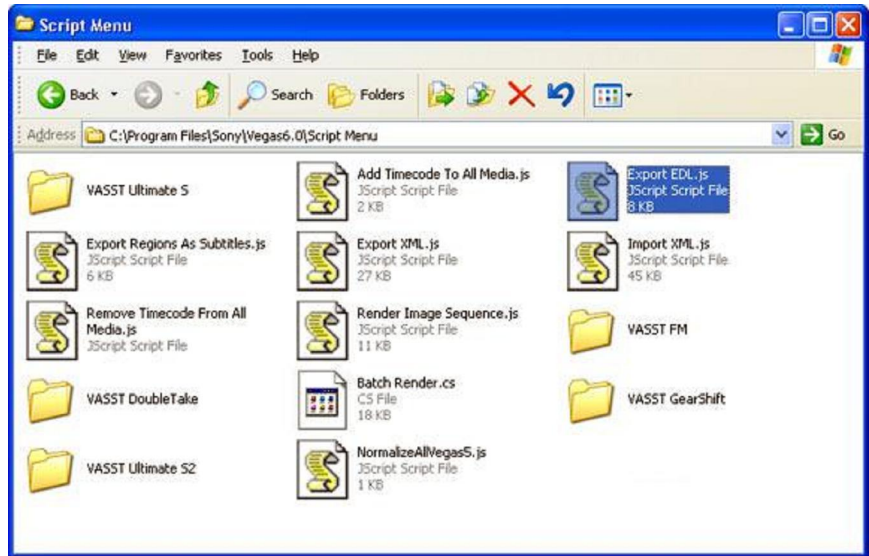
Script Menu

File Edit View Favorites Tools Help

Back Search Folders

Address C:\Program Files\Sony\Vegas6.0\Script Menu Go

VASST Ultimate S

Add Timecode To All Media.js
JScript Script File
2 KB

Export EDL.js
JScript Script File
8 KB

Export Regions As Subtitles.js
JScript Script File
6 KB

Export XML.js
JScript Script File
27 KB

Import XML.js
JScript Script File
45 KB

Remove Timecode From All Media.js
JScript Script File

Render Image Sequence.js
JScript Script File
11 KB

VASST FM

VASST DoubleTake

Batch Render.cs
CS File
18 KB

VASST GearShift

VASST Ultimate S2

NormalizeAllVegas5.js
JScript Script File
1 KB